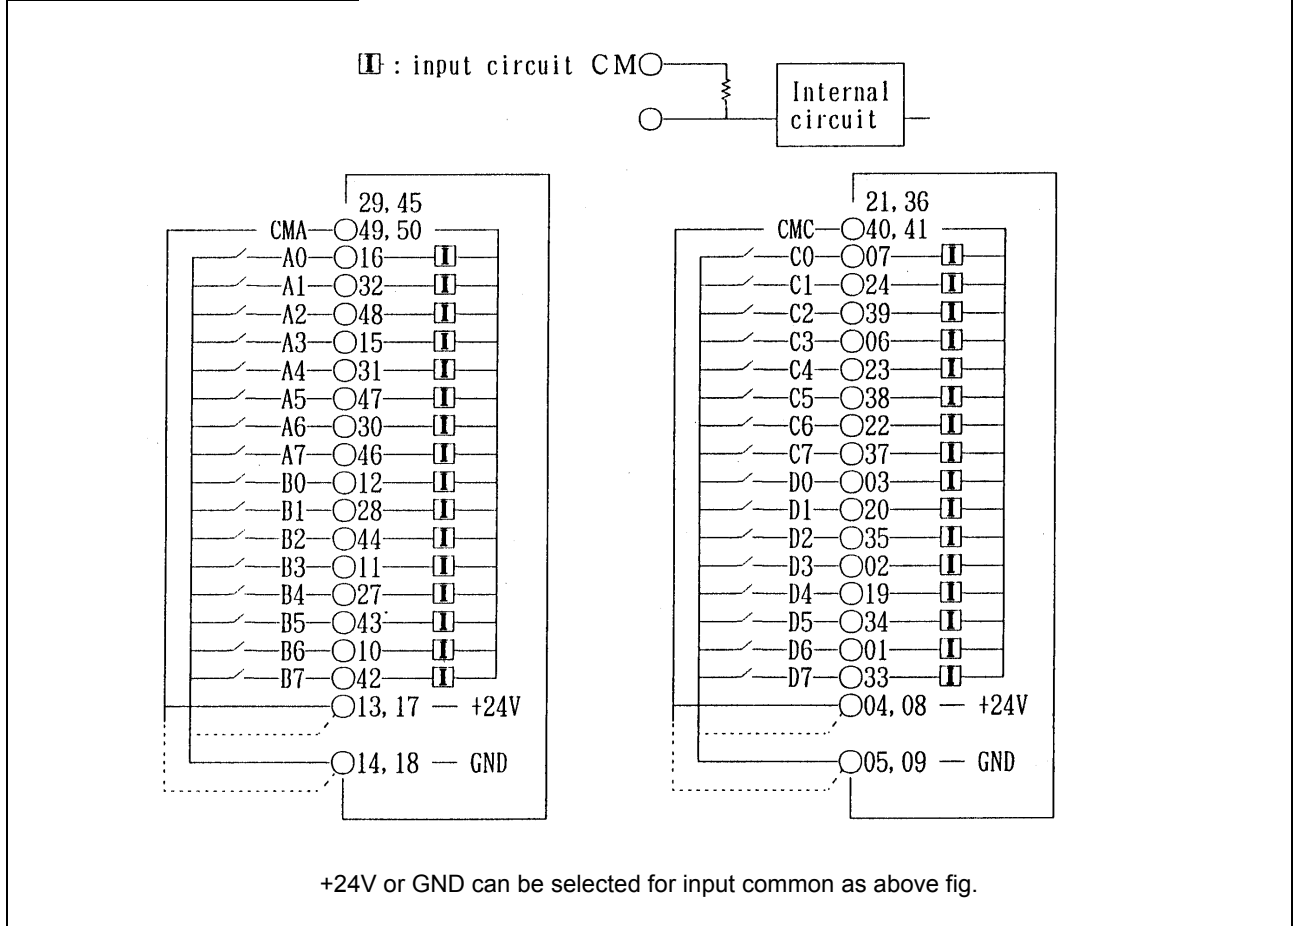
I : input circuit CM

Internal circuit

29, 45
CMA 49, 50
A0 16 I
A1 32 I
A2 48 I
A3 15 I
A4 31 I
A5 47 I
A6 30 I
A7 46 I
B0 12 I
B1 28 I
B2 44 I
B3 11 I
B4 27 I
B5 43 I
B6 10 I
B7 42 I
13, 17 — +24V
14, 18 — GND

21, 36
CMC 40, 41
C0 07 I
C1 24 I
C2 39 I
C3 06 I
C4 23 I
C5 38 I
C6 22 I
C7 37 I
D0 03 I
D1 20 I
D2 35 I
D3 02 I
D4 19 I
D5 34 I
D6 01 I
D7 33 I
04, 08 — +24V
05, 09 — GND

+24V or GND can be selected for input common as above fig.